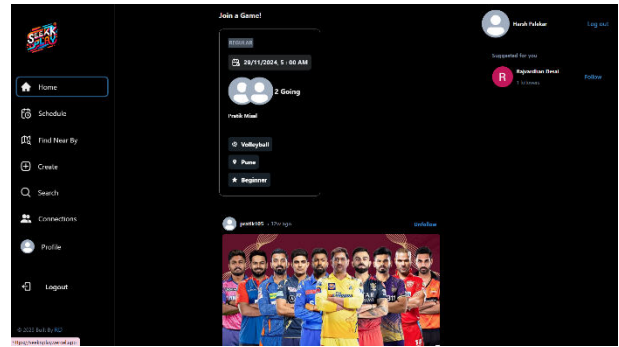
SLEAK

Home

Schedule

Find Near By

Create

Search

Connections

Profile

Logout

© 2023 Built By RZ

https://seekplay.vercel.app

Join a Game!

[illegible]

20/11/2024, 5 : 00 AM

2 Going

Pratik Misal

Volleyball

Pune

Beginner

pratik100 • 17h ago

Unfollow

Harsh Palekar

Log out

Suggested for you

R

Rajvardhan Desai

Follow